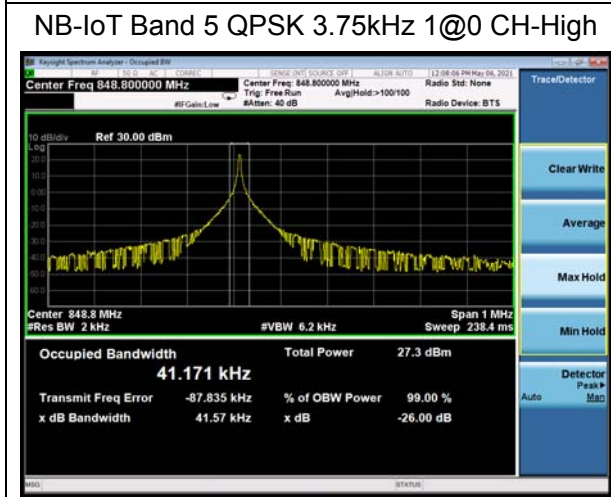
NB-IoT Band 5 QPSK 3.75kHz 1@0 CH-High

Keysight Spectrum Analyzer - Occupied BW

RF | 50 Ω AC | CORREC | SENSE:INT | SOURCE OFF | ALIGN AUTO | 12:08:06 PM May 06, 2021

Center Freq 848.800000 MHz

Center Freq: 848.800000 MHz
Trig: Free Run Avg|Hold:>100/100
#IFGain:Low #Atten: 40 dB

Radio Std: None
Radio Device: BTS

Trace/Detector

10 dB/div Ref 30.00 dBm
Log
20.0
10.0
0.00
-10.0
-20.0
-30.0
-40.0
-50.0
-60.0

Center 848.8 MHz
#Res BW 2 kHz
#VBW 6.2 kHz
Span 1 MHz
Sweep 238.4 ms

Clear Write

Average

Max Hold

Min Hold

Detector
Peak▸
Auto Man

Occupied Bandwidth
41.171 kHz

Total Power 27.3 dBm

Transmit Freq Error -87.835 kHz
% of OBW Power 99.00 %

x dB Bandwidth 41.57 kHz
x dB -26.00 dB

MSG
STATUS